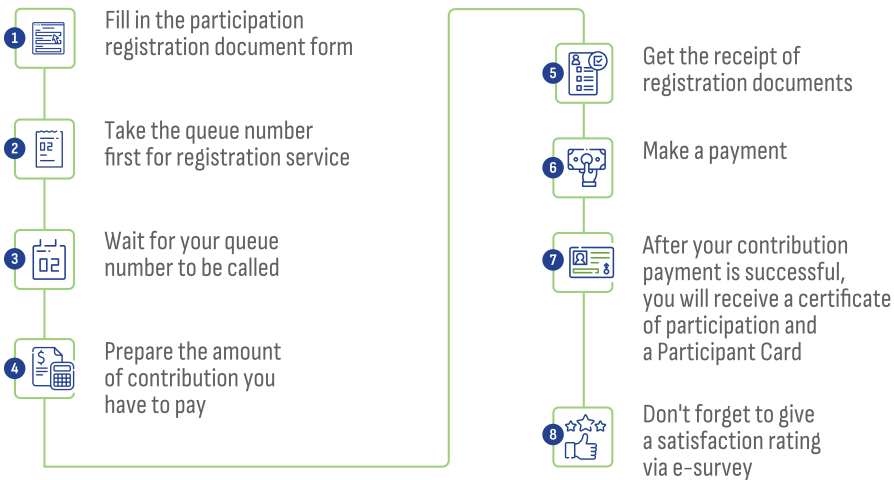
1 Fill in the participation registration document form

2 Take the queue number first for registration service

3 Wait for your queue number to be called

4 Prepare the amount of contribution you have to pay

5 Get the receipt of registration documents

6 Make a payment

7 After your contribution payment is successful, you will receive a certificate of participation and a Participant Card

8 Don't forget to give a satisfaction rating via e-survey